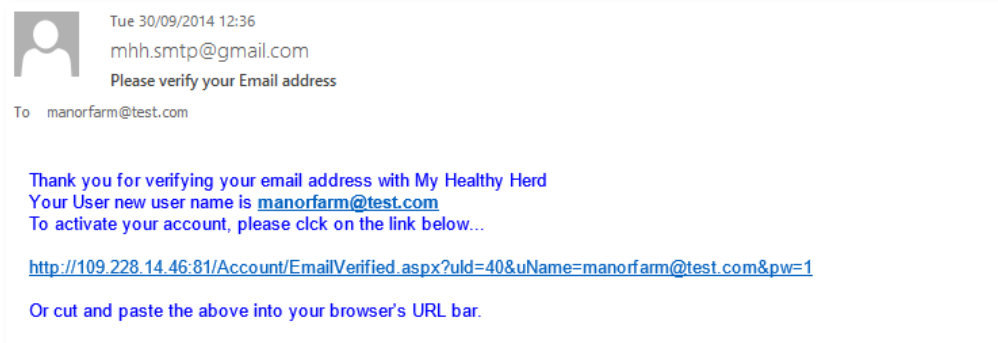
Tue 30/09/2014 12:36

mhh.smtp@gmail.com

Please verify your Email address

To manorfarm@test.com

Thank you for verifying your email address with My Healthy Herd
Your User new user name is manorfarm@test.com
To activate your account, please clck on the link below...

http://109.228.14.46:81/Account/EmailVerified.aspx?uId=40&uName=manorfarm@test.com&pw=1

Or cut and paste the above into your browser's URL bar.